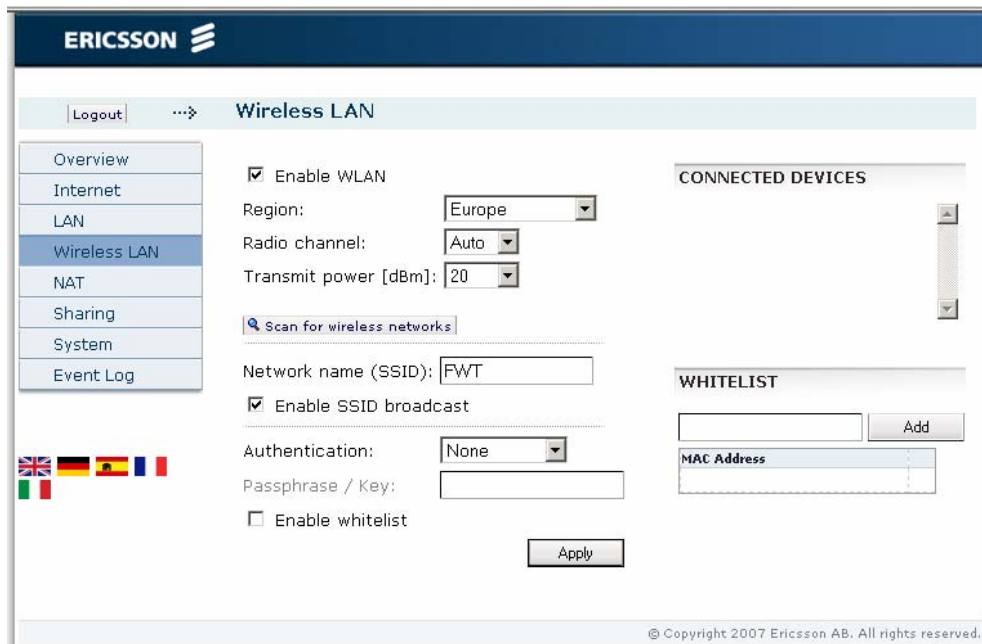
ERICSSON

Logout

Wireless LAN

Overview
Internet
LAN
Wireless LAN
NAT
Sharing
System
Event Log

☑ Enable WLAN
Region: Europe
Radio channel: Auto
Transmit power [dBm]: 20

Scan for wireless networks

Network name (SSID): FWT
☑ Enable SSID broadcast

Authentication: None
Passphrase / Key:
☐ Enable whitelist

Apply

CONNECTED DEVICES

WHITELIST

Add

| MAC Address | |
|---|---|
| | |

© Copyright 2007 Ericsson AB. All rights reserved.